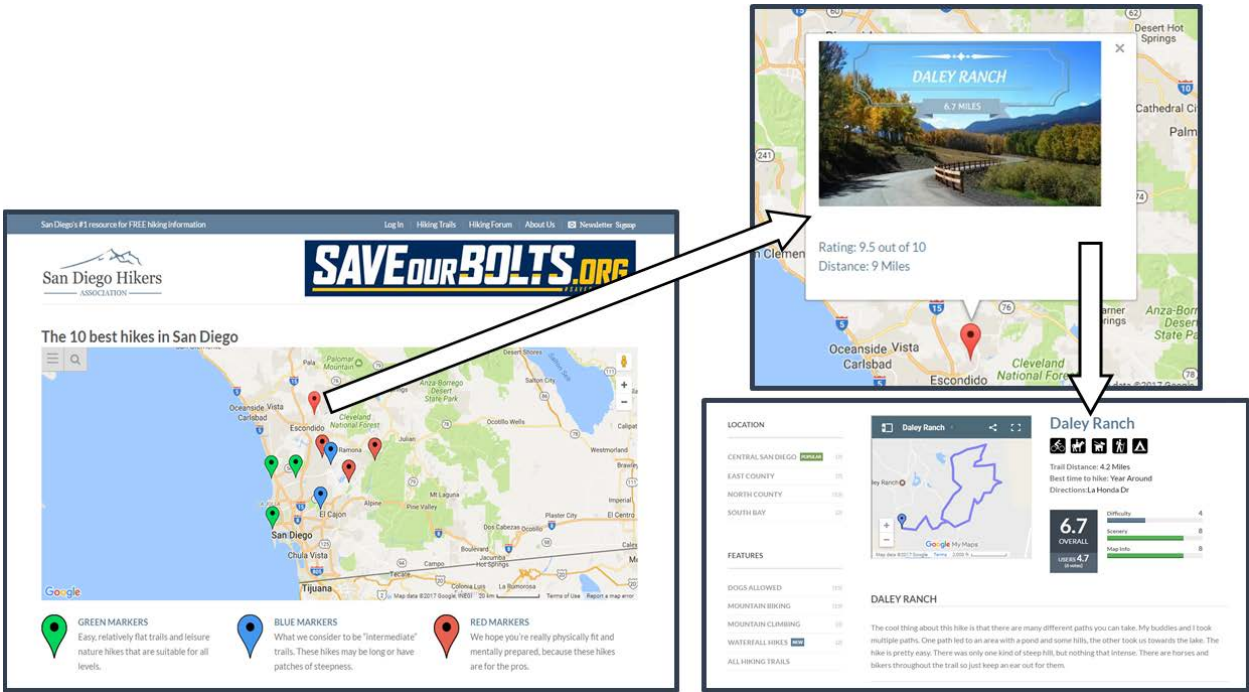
San Diego's #1 resource for FREE hiking information

Log In | Hiking Trails | Hiking Forum | About Us | Newsletter Signup

San Diego Hikers
ASSOCIATION

SAVEourBOLTS.ORG

The 10 best hikes in San Diego

Oceanside Vista
Carlsbad
Escondido
Ramona
Julian
Palomar Mountain
Anza-Borrego Desert State Park
Salton City
Ocotillo Wells
Westmorland
Brawley
Calipatria
El Cajon
Alpine
Pine Valley
San Diego
Chula Vista
Tijuana
Dos Cabezas
Ocotillo
Boulevard
Campo
Jacumba Hot Springs
La Rumorosa
El Centro
Calexico
Google
Map data ©2017 Google, INEGI 20 km Terms of Use Report a map error

GREEN MARKERS
Easy, relatively flat trails and leisure nature hikes that are suitable for all levels.

BLUE MARKERS
What we consider to be "intermediate" trails. These hikes may be long or have patches of steepness.

RED MARKERS
We hope you're really physically fit and mentally prepared, because these hikes are for the pros.

Desert Hot Springs
Cathedral Ci
Palm
San Clemen
DALEY RANCH
6.7 MILES
Rating: 9.5 out of 10
Distance: 9 Miles
Oceanside Vista
Carlsbad
Escondido
Cleveland National Fores
Anza-Borr Dese
Ma
Springs
ata ©2017 Goog

LOCATION
CENTRAL SAN DIEGO POPULAR (3)
EAST COUNTY (3)
NORTH COUNTY (10)
SOUTH BAY (2)

FEATURES
DOGS ALLOWED (10)
MOUNTAIN BIKING (10)
MOUNTAIN CLIMBING (3)
WATERFALL HIKES NEW (3)
ALL HIKING TRAILS

Daley Ranch
Daley Ranch
Google My Maps
Map data ©2017 Google Terms 2,000 ft

Daley Ranch
Trail Distance: 4.2 Miles
Best time to hike: Year Around
Directions: La Honda Dr

6.7
OVERALL
USERS 4.7
(3 votes)

Difficulty 4
Scenery 8
Map Info 8

DALEY RANCH

The cool thing about this hike is that there are many different paths you can take. My buddies and I took multiple paths. One path led to an area with a pond and some hills, the other took us towards the lake. The hike is pretty easy. There was only one kind of steep hill, but nothing that intense. There are horses and bikers throughout the trail so just keep an ear out for them.